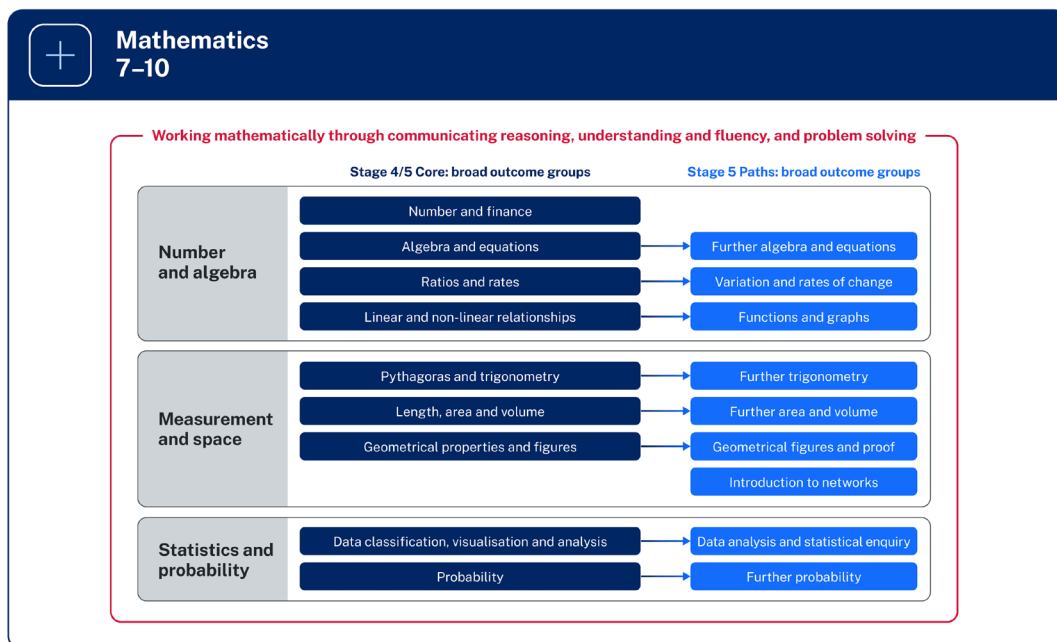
Mathematics
7–10

Working mathematically through communicating reasoning, understanding and fluency, and problem solving

Stage 4/5 Core: broad outcome groups

Stage 5 Paths: broad outcome groups

Number and algebra

Number and finance

Algebra and equations

Further algebra and equations

Ratios and rates

Variation and rates of change

Linear and non-linear relationships

Functions and graphs

Measurement and space

Pythagoras and trigonometry

Further trigonometry

Length, area and volume

Further area and volume

Geometrical properties and figures

Geometrical figures and proof

Introduction to networks

Statistics and probability

Data classification, visualisation and analysis

Data analysis and statistical enquiry

Probability

Further probability